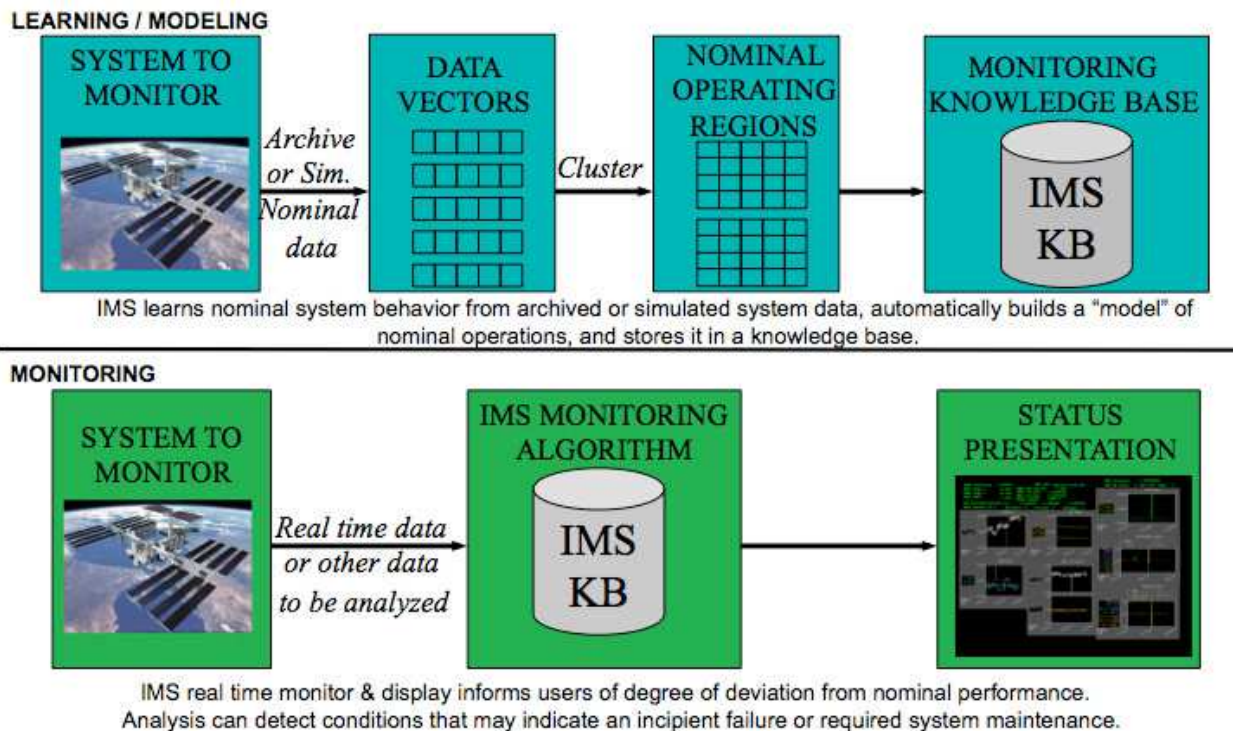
LEARNING / MODELING

SYSTEM TO MONITOR

Archive or Sim. Nominal data

DATA VECTORS

Cluster

NOMINAL OPERATING REGIONS

MONITORING KNOWLEDGE BASE

IMS KB

IMS learns nominal system behavior from archived or simulated system data, automatically builds a "model" of nominal operations, and stores it in a knowledge base.

MONITORING

SYSTEM TO MONITOR

Real time data or other data to be analyzed

IMS MONITORING ALGORITHM

IMS KB

STATUS PRESENTATION

IMS real time monitor & display informs users of degree of deviation from nominal performance. Analysis can detect conditions that may indicate an incipient failure or required system maintenance.